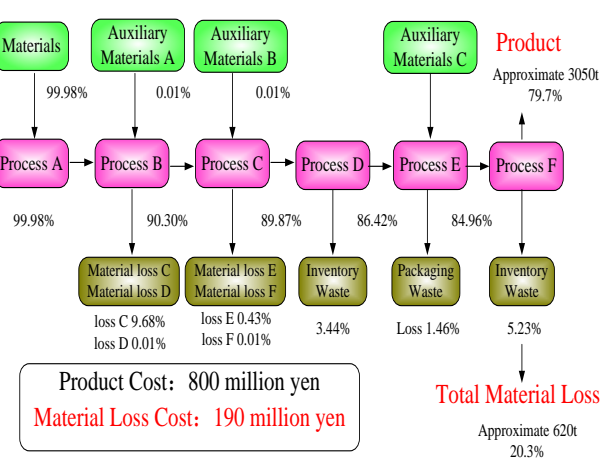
Materials

Auxiliary Materials A

Auxiliary Materials B

Auxiliary Materials C

Product

Approximate 3050t
79.7%

99.98%

0.01%

0.01%

Process A

Process B

Process C

Process D

Process E

Process F

99.98%

90.30%

89.87%

86.42%

84.96%

Material loss C
Material loss D

Material loss E
Material loss F

Inventory Waste

Packaging Waste

Inventory Waste

loss C 9.68%
loss D 0.01%

loss E 0.43%
loss F 0.01%

3.44%

Loss 1.46%

5.23%

Product Cost：800 million yen
Material Loss Cost：190 million yen

Total Material Loss

Approximate 620t
20.3%